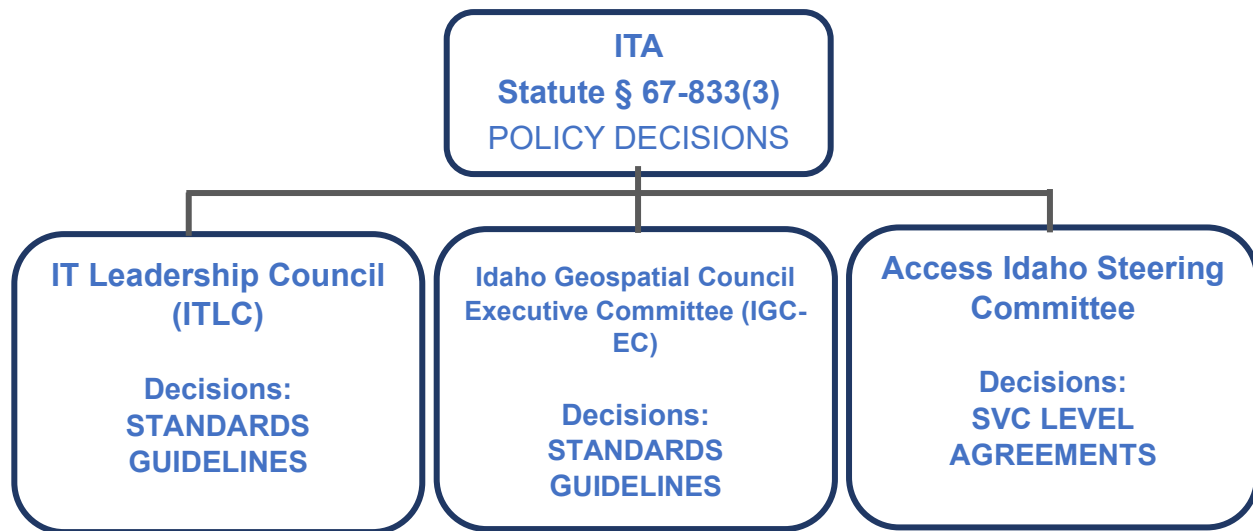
ITA
Statute § 67-833(3)
POLICY DECISIONS

IT Leadership Council (ITLC)

Decisions:
STANDARDS
GUIDELINES

Idaho Geospatial Council Executive Committee (IGC-EC)

Decisions:
STANDARDS
GUIDELINES

Access Idaho Steering Committee

Decisions:
SVC LEVEL
AGREEMENTS